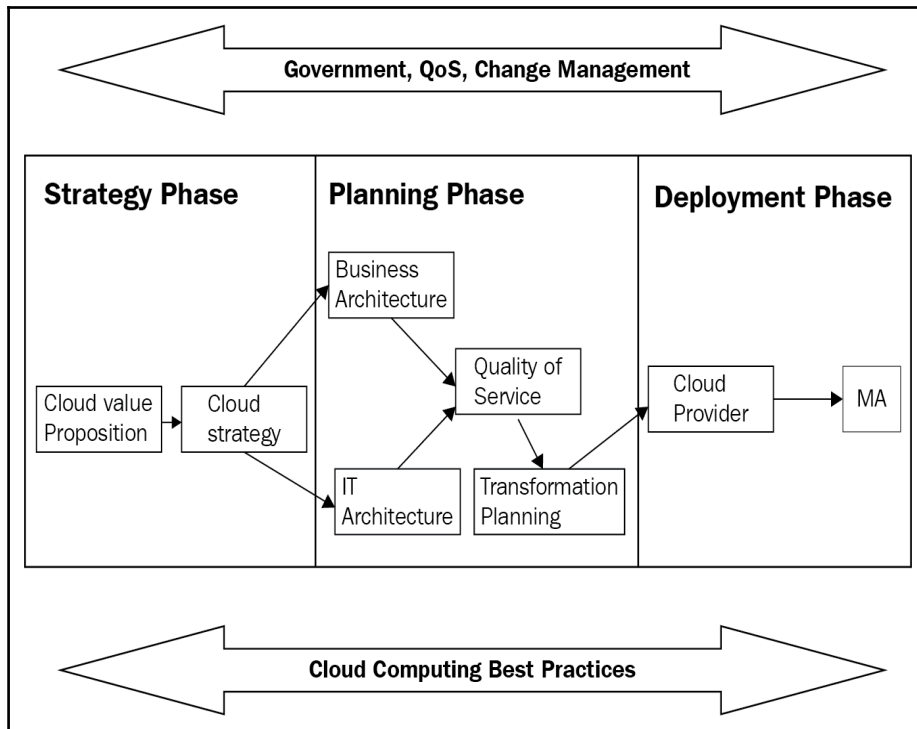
Government, QoS, Change Management

Strategy Phase

Planning Phase

Deployment Phase

Cloud value Proposition

Cloud strategy

Business Architecture

IT Architecture

Quality of Service

Transformation Planning

Cloud Provider

MA

Cloud Computing Best Practices